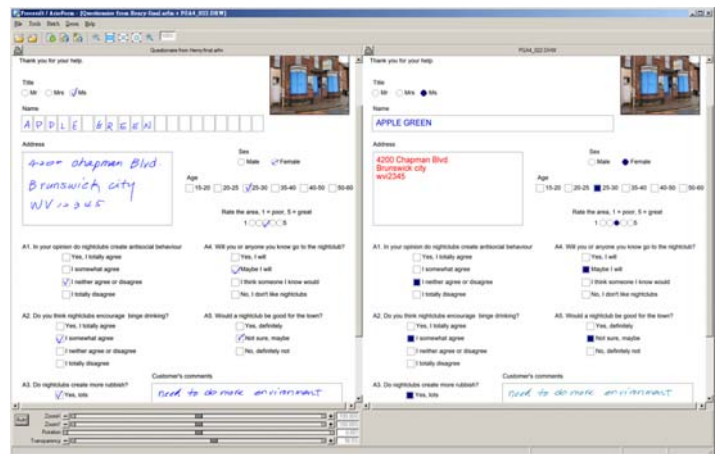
Formidi / AcroForm - [Questionnaire from Henry-final.arfm + PG4A_022 DRW]

File Tools Batch Zones Help

Questionnaire from Henry-final.arfm

Thank you for your help.

Title
Mr Mrs Ms

Name
A P P L E G R E E N

Address
4200 chapman Blvd
Brunswick city
WV 12345

Sex
Male Female

Age
15-20 20-25 25-30 35-40 40-50 50-60

Rate the area, 1 = poor, 5 = great
1 5

A1. In your opinion do nightclubs create antisocial behaviour
Yes, I totally agree
I somewhat agree
I neither agree or disagree
I totally disagree

A4. Will you or anyone you know go to the nightclub?
Yes, I will
Maybe I will
I think someone I know would
No, I don't like nightclubs

A2. Do you think nightclubs encourage binge drinking?
Yes, I totally agree
I somewhat agree
I neither agree or disagree
I totally disagree

A5. Would a nightclub be good for the town?
Yes, definitely
Not sure, maybe
No, definitely not

Customer's comments
need to do more enviranmant

A3. Do nightclubs create more rubbish?
Yes, lots

Zoom1
Zoom2
Rotation
Transparency

PG4A_022 DRW

Thank you for your help.

Title
Mr Mrs Ms

Name
APPLE GREEN

Address
4200 Chapman Blvd
Brunswick city
wv12345

Sex
Male Female

Age
15-20 20-25 25-30 35-40 40-50 50-60

Rate the area, 1 = poor, 5 = great
1 5

A1. In your opinion do nightclubs create antisocial behaviour
Yes, I totally agree
I somewhat agree
I neither agree or disagree
I totally disagree

A4. Will you or anyone you know go to the nightclub?
Yes, I will
Maybe I will
I think someone I know would
No, I don't like nightclubs

A2. Do you think nightclubs encourage binge drinking?
Yes, I totally agree
I somewhat agree
I neither agree or disagree
I totally disagree

A5. Would a nightclub be good for the town?
Yes, definitely
Not sure, maybe
No, definitely not

Customer's comments
need to do more enviranmant

A3. Do nightclubs create more rubbish?
Yes, lots